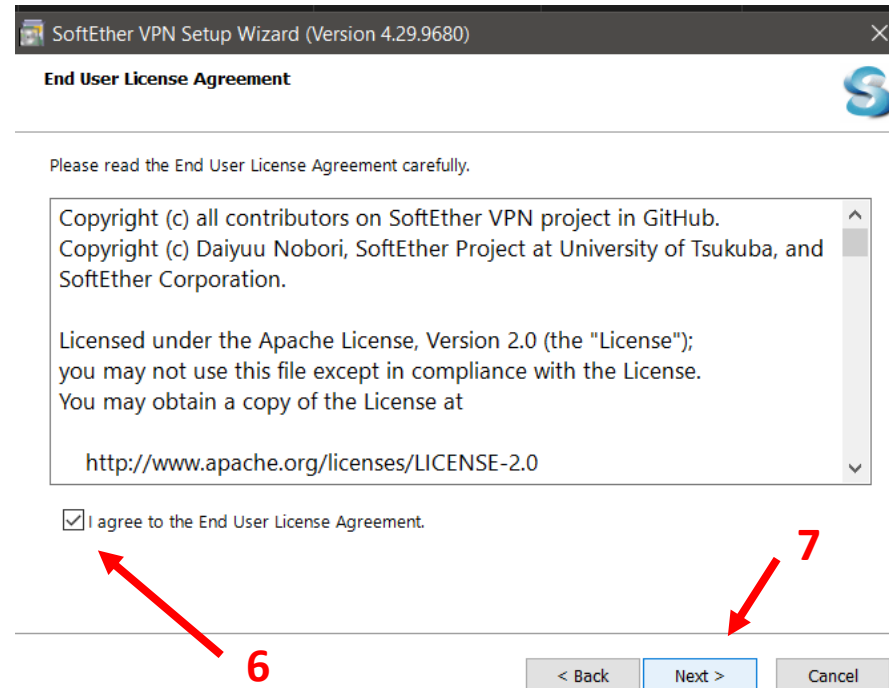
SoftEther VPN Setup Wizard (Version 4.29.9680)

End User License Agreement

Please read the End User License Agreement carefully.

Copyright (c) all contributors on SoftEther VPN project in GitHub.
Copyright (c) Daiyuu Nobori, SoftEther Project at University of Tsukuba, and SoftEther Corporation.

Licensed under the Apache License, Version 2.0 (the "License");
you may not use this file except in compliance with the License.
You may obtain a copy of the License at

http://www.apache.org/licenses/LICENSE-2.0

I agree to the End User License Agreement.

7

6

< Back

Next >

Cancel